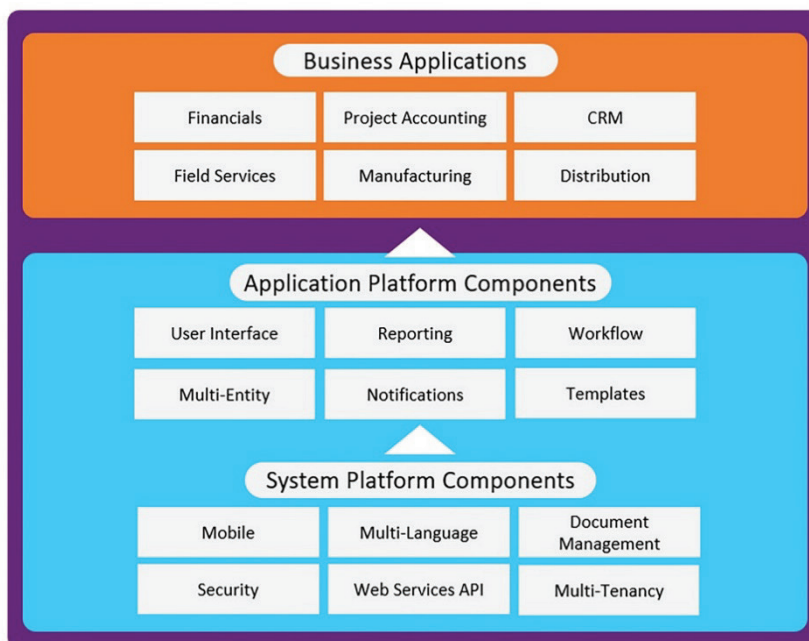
Business Applications

| Financials | Project Accounting | CRM |
|---|---|---|
| Field Services | Manufacturing | Distribution |

Application Platform Components

| User Interface | Reporting | Workflow |
|---|---|---|
| Multi-Entity | Notifications | Templates |

System Platform Components

| Mobile | Multi-Language | Document Management |
|---|---|---|
| Security | Web Services API | Multi-Tenancy |